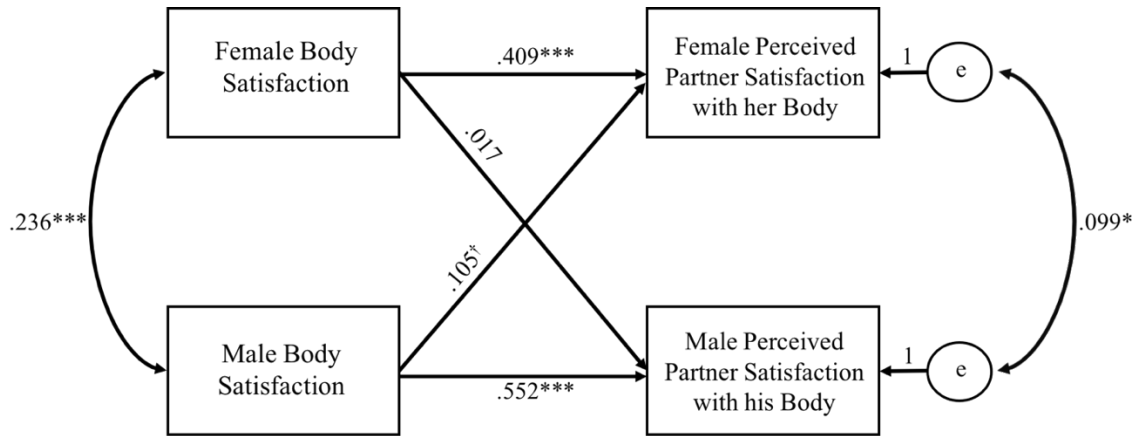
Female Body Satisfaction

.409***

Female Perceived Partner Satisfaction with her Body

1

e

.017

.236***

.099*

.105†

Male Body Satisfaction

.552***

Male Perceived Partner Satisfaction with his Body

1

e